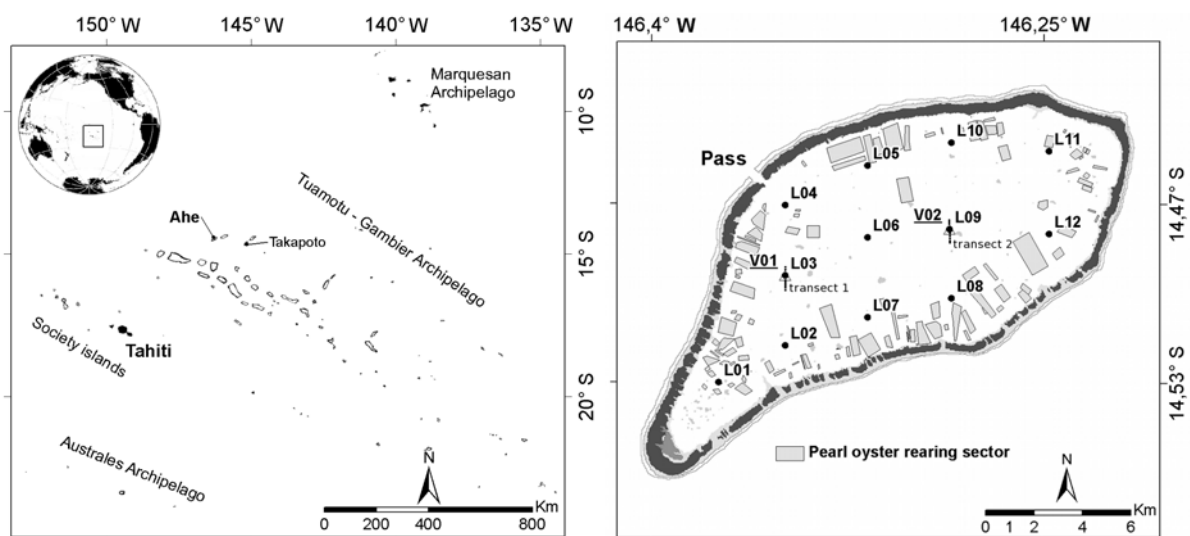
150° W
145° W
140° W
135° W
Marquesan Archipelago
10° S
Tuamotu - Gambier Archipelago
Ahe
Takapoto
15° S
Society islands
Tahiti
20° S
Australes Archipelago
N
Km
0
200
400
800

146,4° W
146,25° W
Pass
L10
L11
L05
L04
14,47° S
V02
L09
L06
L12
transect 2
V01
L03
transect 1
L08
L07
L02
14,53° S
L01
Pearl oyster rearing sector
N
Km
0
1
2
4
6